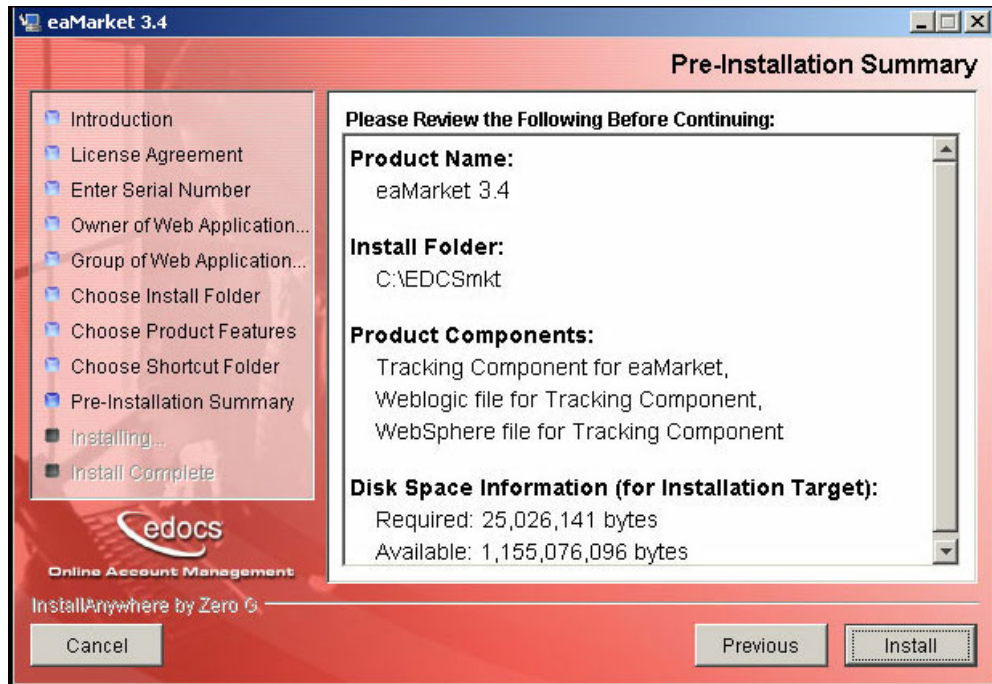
eaMarket 3.4

Pre-Installation Summary

Introduction
License Agreement
Enter Serial Number
Owner of Web Application...
Group of Web Application...
Choose Install Folder
Choose Product Features
Choose Shortcut Folder
Pre-Installation Summary
Installing...
Install Complete

edocs
Online Account Management

Please Review the Following Before Continuing:

Product Name:
eaMarket 3.4

Install Folder:
C:\EDCSmkt

Product Components:
Tracking Component for eaMarket,
Weblogic file for Tracking Component,
WebSphere file for Tracking Component

Disk Space Information (for Installation Target):
Required: 25,026,141 bytes
Available: 1,155,076,096 bytes

InstallAnywhere by Zero G

Cancel

Previous

Install